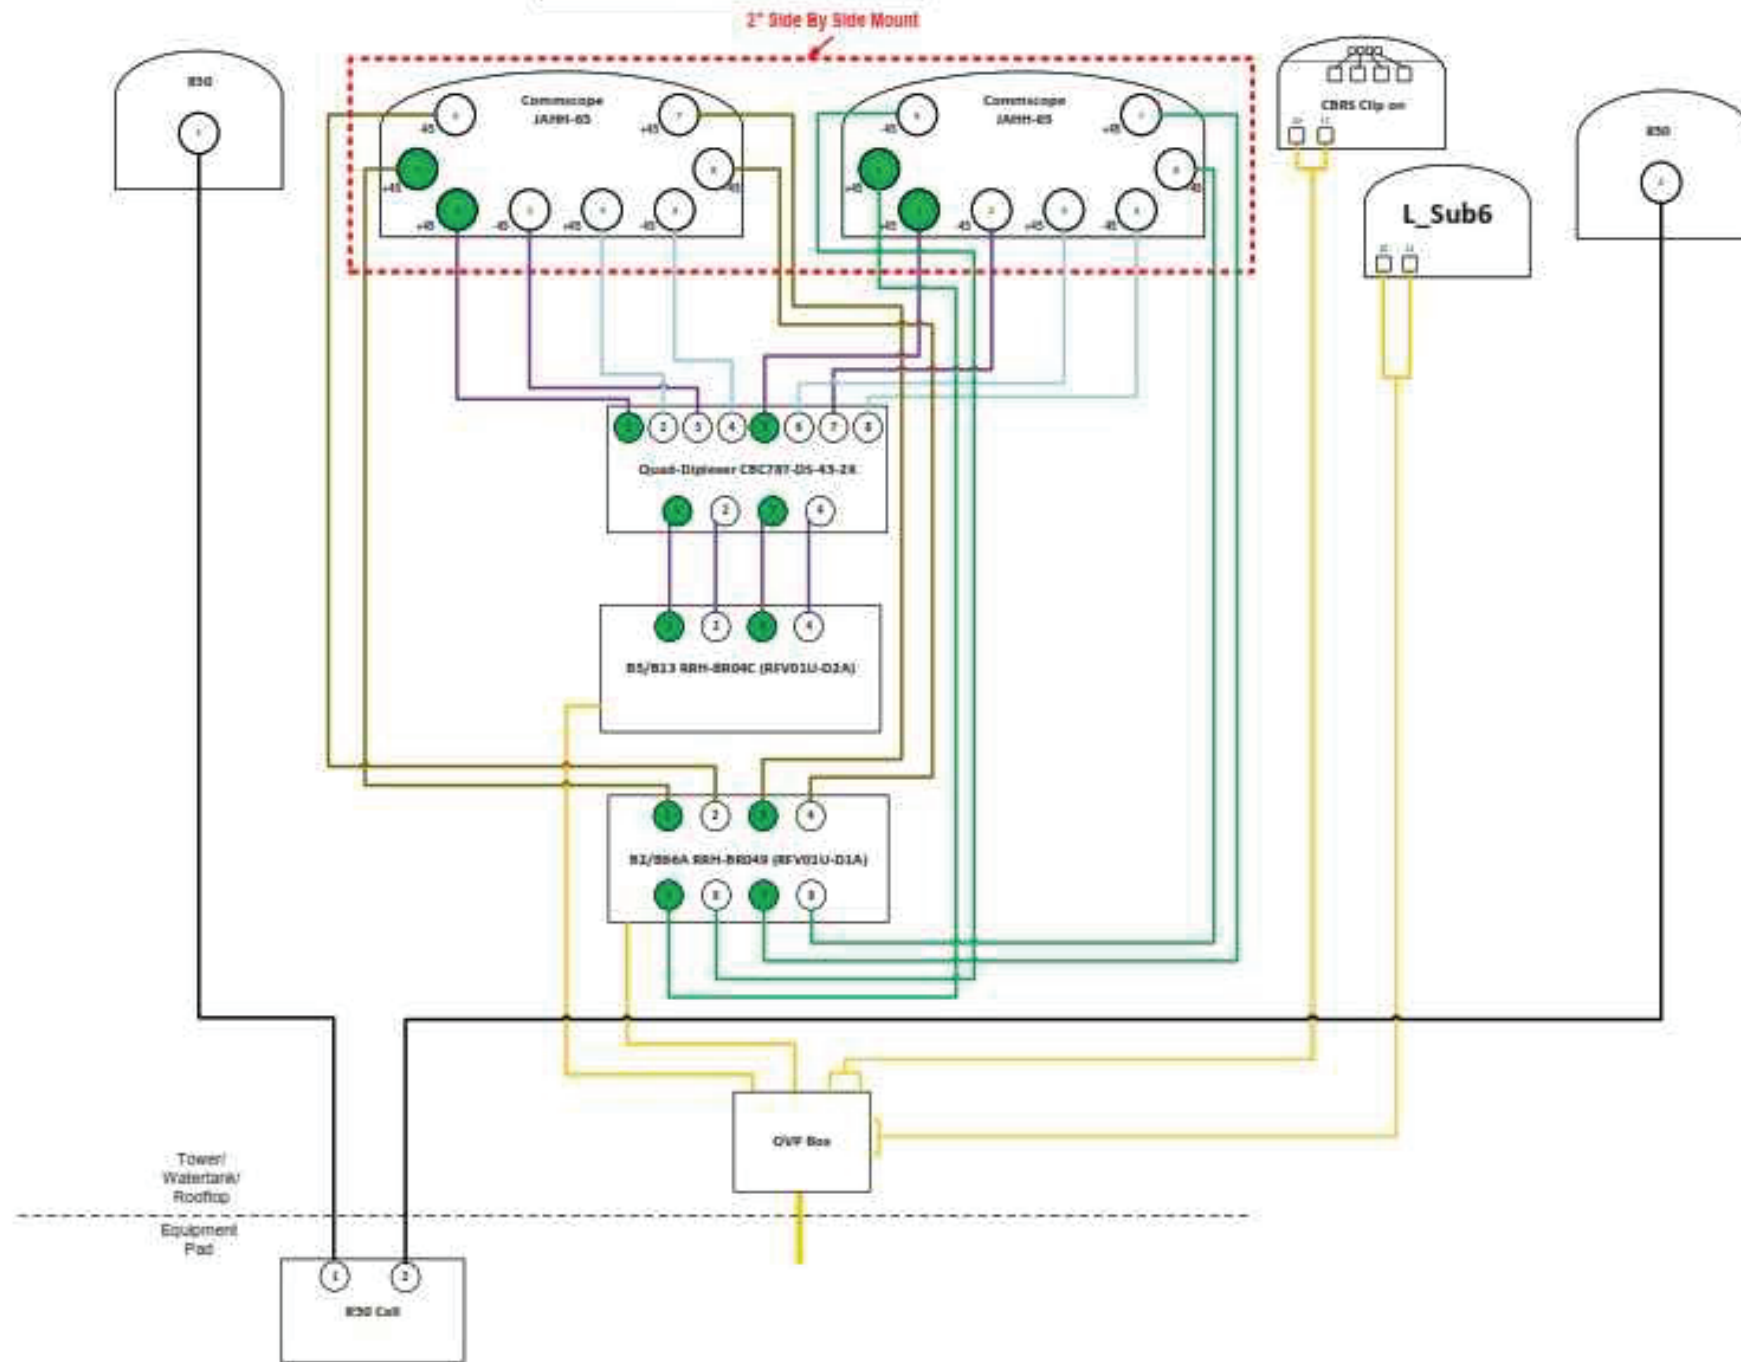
2" Side By Side Mount

850

Commscope
JAHH-65

Commscope
JAHH-65

CBRS Clip on

L_Sub6

850

Quad-Diplexer CBC787-DS-43-2X

1 2 3 4 5 6 7 8

1 2 3 4

1 2 3 4

B5/B13 RRH-BR04C (RFV01U-D2A)

1 2 3 4

B2/B66A RRH-BR049 (RFV01U-D1A)

1 2 3 4

OVP Box

Tower/
Watertank/
Rooftop

Equipment
Pad

1 2

850 Cell